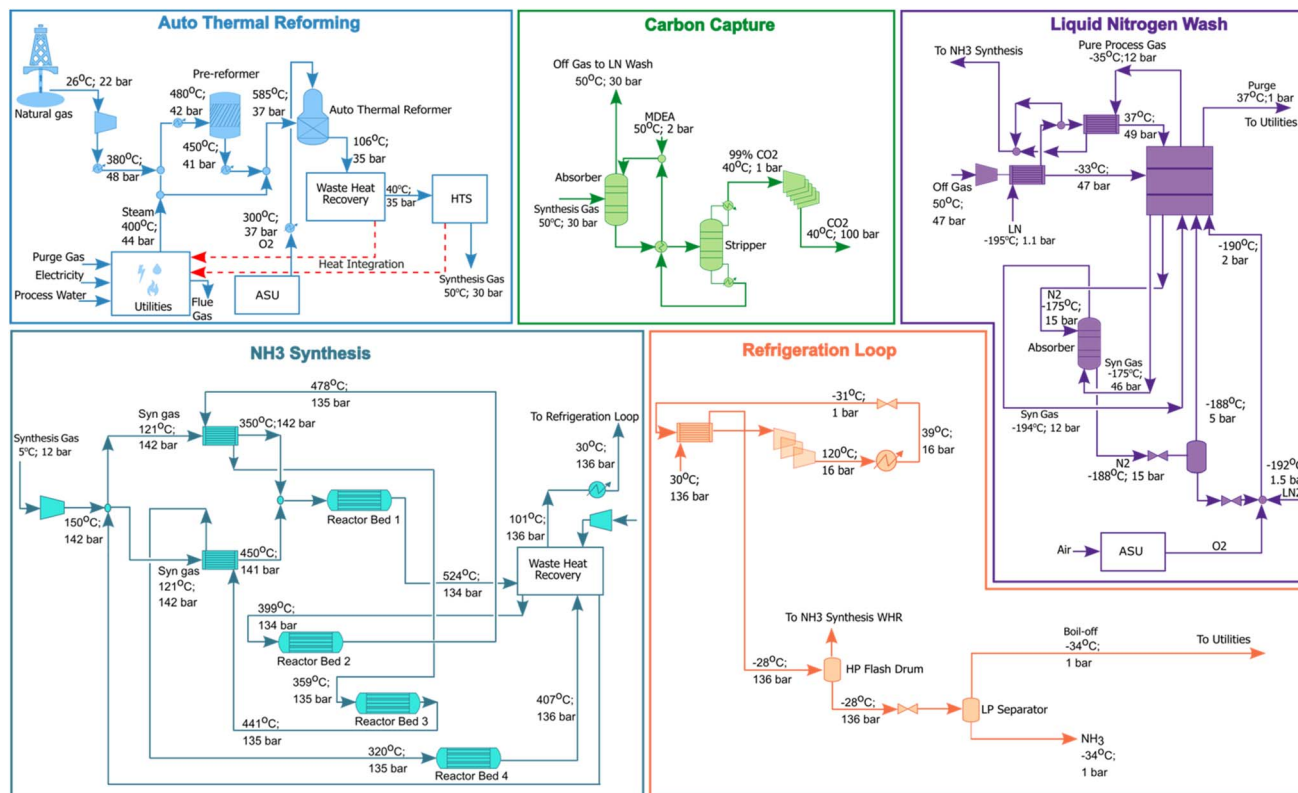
Auto Thermal Reforming

Natural gas
$26^{O}C$; 22 bar
Pre-reformer
$480^{O}C$; 42 bar
$585^{O}C$; 37 bar
Auto Thermal Reformer
$450^{O}C$; 41 bar
$380^{O}C$; 48 bar
$106^{O}C$; 35 bar
Waste Heat Recovery
$40^{o}C$; 35 bar
HTS
Steam
$400^{O}C$; 44 bar
$300^{O}C$; 37 bar
O2
Purge Gas
Electricity
Process Water
Utilities
Flue Gas
Heat Integration
ASU
Synthesis Gas
50ºC; 30 bar

Carbon Capture

Off Gas to LN Wash
$50^{O}C$; 30 bar
MDEA
$50^{O}C$; 2 bar
99% CO2
$40^{O}C$; 1 bar
Absorber
Synthesis Gas
50ºC; 30 bar
Stripper
CO2
$40^{O}C$; 100 bar

Liquid Nitrogen Wash

To NH3 Synthesis
Pure Process Gas
$-35^{O}C$;12 bar
Purge
$37^{O}C$;1 bar
To Utilities
$37^{O}C$; 49 bar
$-33^{O}C$; 47 bar
Off Gas
$50^{O}C$; 47 bar
LN
-195ºC; 1.1 bar
$-190^{O}C$; 2 bar
N2
$-175^{O}C$; 15 bar
Absorber
Syn Gas
-175ºC; 46 bar
Syn Gas
-194ºC; 12 bar
$-188^{O}C$; 5 bar
N2
$-188^{O}C$; 15 bar
$-192^{O}C$
1.5 ba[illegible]
LN2
Air
ASU
O2

NH3 Synthesis

$478^{O}C$; 135 bar
Syn gas
$121^{O}C$; 142 bar
$350^{O}C$;142 bar
To Refrigeration Loop
$30^{O}C$; 136 bar
Synthesis Gas
5ºC; 12 bar
$150^{O}C$; 142 bar
Reactor Bed 1
$101^{O}C$; 136 bar
Syn gas
$121^{O}C$; 142 bar
$450^{O}C$; 141 bar
$524^{O}C$; 134 bar
Waste Heat Recovery
$399^{O}C$; 134 bar
Reactor Bed 2
$359^{O}C$; 135 bar
Reactor Bed 3
$407^{O}C$; 136 bar
$441^{O}C$; 135 bar
$320^{O}C$; 135 bar
Reactor Bed 4

Refrigeration Loop

$-31^{O}C$; 1 bar
$39^{O}C$; 16 bar
$120^{O}C$; 16 bar
$30^{O}C$; 136 bar
To NH3 Synthesis WHR
$-28^{O}C$; 136 bar
HP Flash Drum
$-28^{O}C$; 136 bar
LP Separator
Boil-off
$-34^{O}C$; 1 bar
To Utilities
$NH_3$
$-34^{O}C$; 1 bar